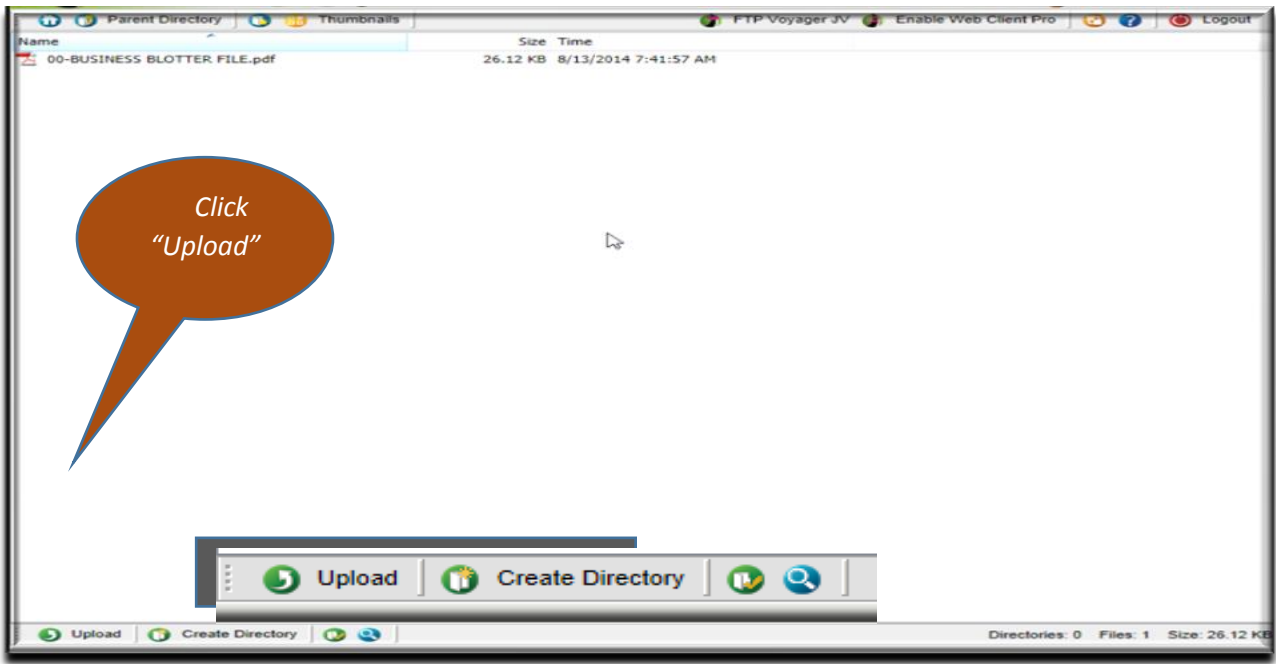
Parent Directory Thumbnails FTP Voyager JV Enable Web Client Pro Logout

| Name | Size | Time |
|---|---|---|
| 00-BUSINESS BLOTTER FILE.pdf | 26.12 KB | 8/13/2014 7:41:57 AM |

Click "Upload"

Upload Create Directory

Upload Create Directory

Directories: 0 Files: 1 Size: 26.12 KB